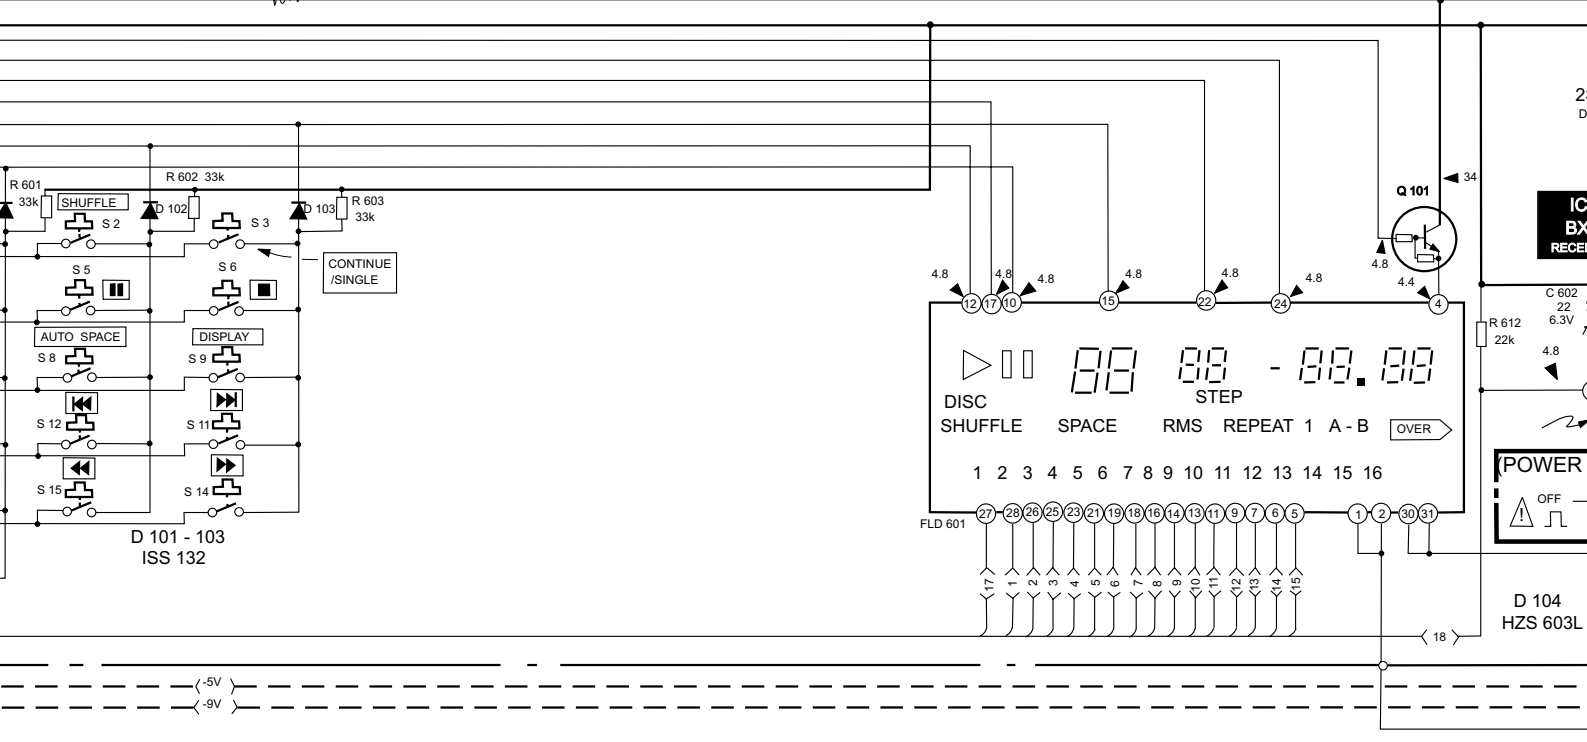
R 601
33k
SHUFFLE
S 2
R 602 33k
D 102
S 3
D 103
R 603
33k
CONTINUE
/SINGLE
S 5
S 6
AUTO SPACE
S 8
DISPLAY
S 9
S 12
S 11
S 15
S 14
D 101 - 103
ISS 132
4.8
12
17
10
4.8
4.8
15
4.8
22
4.8
24
4.8
Q 101
34
4.8
4.4
4
DISC
SHUFFLE
SPACE
STEP
RMS
REPEAT 1
A - B
OVER
1 2 3 4 5 6 7 8 9 10 11 12 13 14 15 16
FLD 601
27
28
26
25
23
21
19
18
16
14
13
11
9
7
6
5
1
2
30
31
17
1
2
3
4
5
6
7
8
9
10
11
12
13
14
15
18
-5V
-9V
R 612
22k
C 602
22
6.3V
4.8
IC
BX
RECE
POWER
OFF
D 104
HZS 603L
25
D